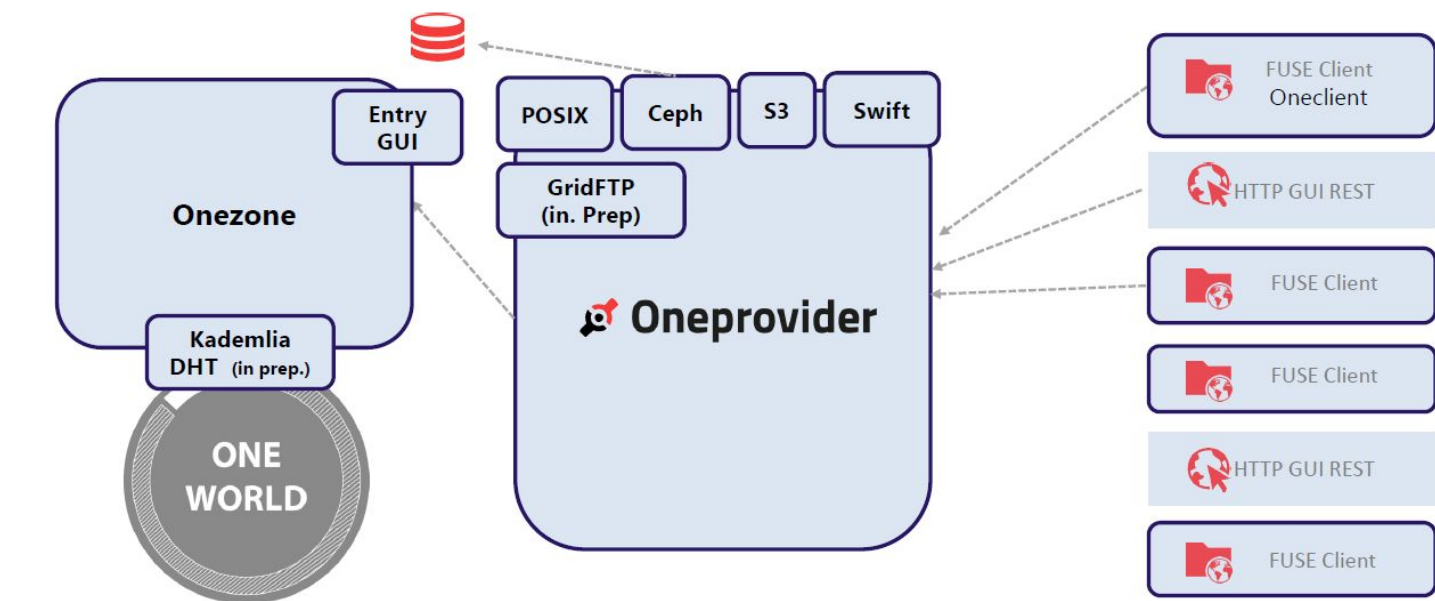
Entry GUI

Onezone

Kademlia DHT (in prep.)

ONE WORLD

POSIX

Ceph

S3

Swift

GridFTP (in. Prep)

Oneprovider

FUSE Client Oneclient

HTTP GUI REST

FUSE Client

FUSE Client

HTTP GUI REST

FUSE Client